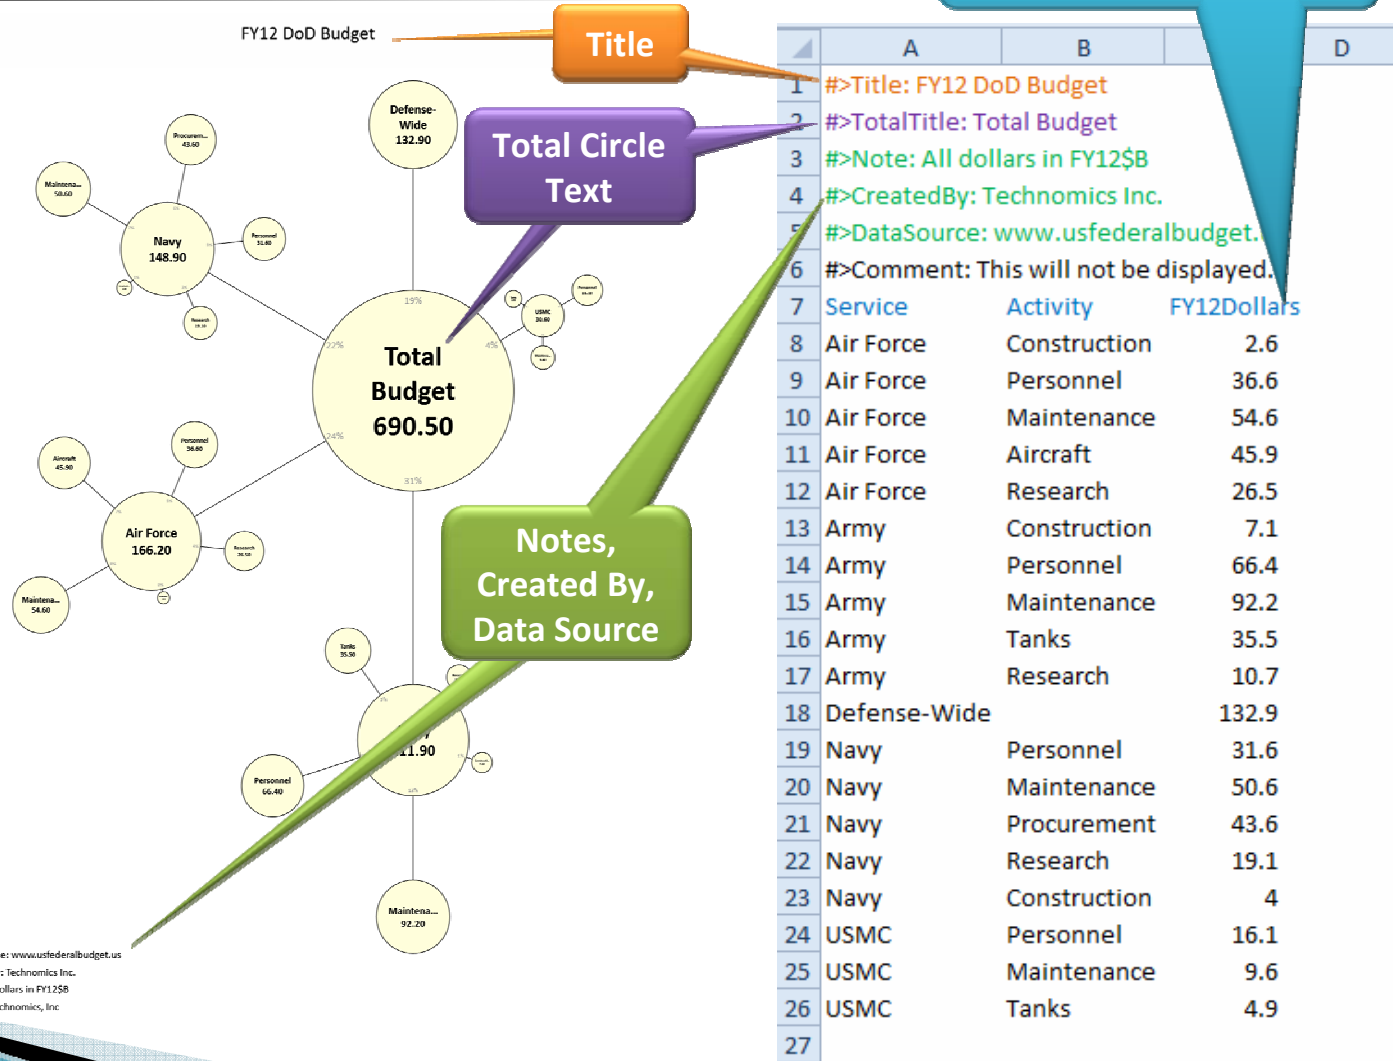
FY12 DoD Budget

Title

Total Circle Text

Notes, Created By, Data Source

Defense-Wide
132.90

Procurem...
43.60

Maintena...
50.60

Navy
148.90

Personnel
31.60

Research
19.10

USMC
30.60

Personnel
16.10

Total Budget 690.50

19%
22%
4%
24%
31%

Aircraft
45.90

Personnel
36.60

Air Force
166.20

Research
26.50

Maintena...
54.60

Tanks
35.50

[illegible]1.90

Personnel
66.40

Maintena...
92.20

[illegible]e: www.usfederalbudget.us
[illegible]: Technomics Inc.
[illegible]ollars in FY12$B
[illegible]chnomics, Inc

| | A | B | C | D |
|---|---|---|---|---|
| 1 | #>Title: FY12 DoD Budget | | | |
| 2 | #>TotalTitle: Total Budget | | | |
| 3 | #>Note: All dollars in FY12$B | | | |
| 4 | #>CreatedBy: Technomics Inc. | | | |
| 5 | #>DataSource: www.usfederalbudget.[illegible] | | | |
| 6 | #>Comment: This will not be displayed. | | | |
| 7 | Service | Activity | FY12Dollars | |
| 8 | Air Force | Construction | 2.6 | |
| 9 | Air Force | Personnel | 36.6 | |
| 10 | Air Force | Maintenance | 54.6 | |
| 11 | Air Force | Aircraft | 45.9 | |
| 12 | Air Force | Research | 26.5 | |
| 13 | Army | Construction | 7.1 | |
| 14 | Army | Personnel | 66.4 | |
| 15 | Army | Maintenance | 92.2 | |
| 16 | Army | Tanks | 35.5 | |
| 17 | Army | Research | 10.7 | |
| 18 | Defense-Wide | | 132.9 | |
| 19 | Navy | Personnel | 31.6 | |
| 20 | Navy | Maintenance | 50.6 | |
| 21 | Navy | Procurement | 43.6 | |
| 22 | Navy | Research | 19.1 | |
| 23 | Navy | Construction | 4 | |
| 24 | USMC | Personnel | 16.1 | |
| 25 | USMC | Maintenance | 9.6 | |
| 26 | USMC | Tanks | 4.9 | |
| 27 | | | | |